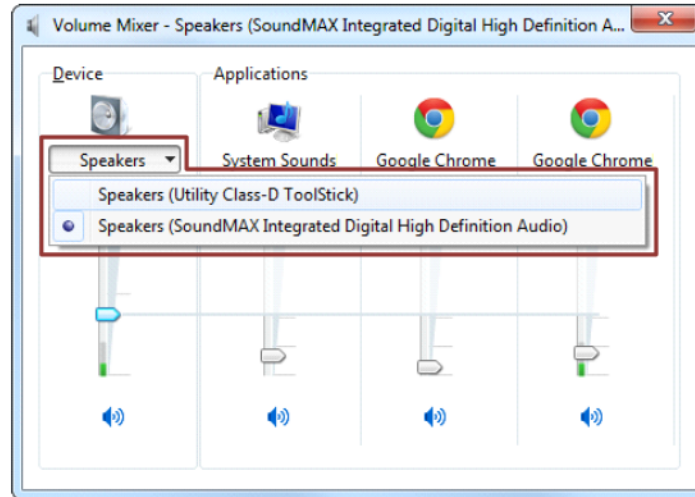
Volume Mixer - Speakers (SoundMAX Integrated Digital High Definition A...

Device

Applications

Speakers

System Sounds

Google Chrome

Google Chrome

Speakers (Utility Class-D ToolStick)

Speakers (SoundMAX Integrated Digital High Definition Audio)